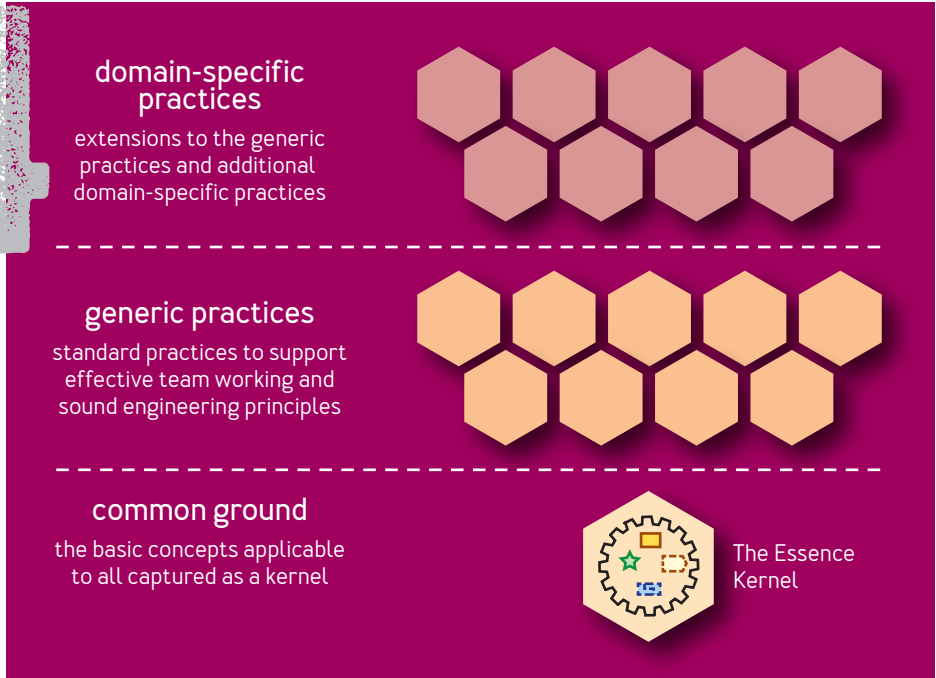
domain-specific practices

extensions to the generic practices and additional domain-specific practices

generic practices

standard practices to support effective team working and sound engineering principles

common ground

the basic concepts applicable to all captured as a kernel

The Essence Kernel